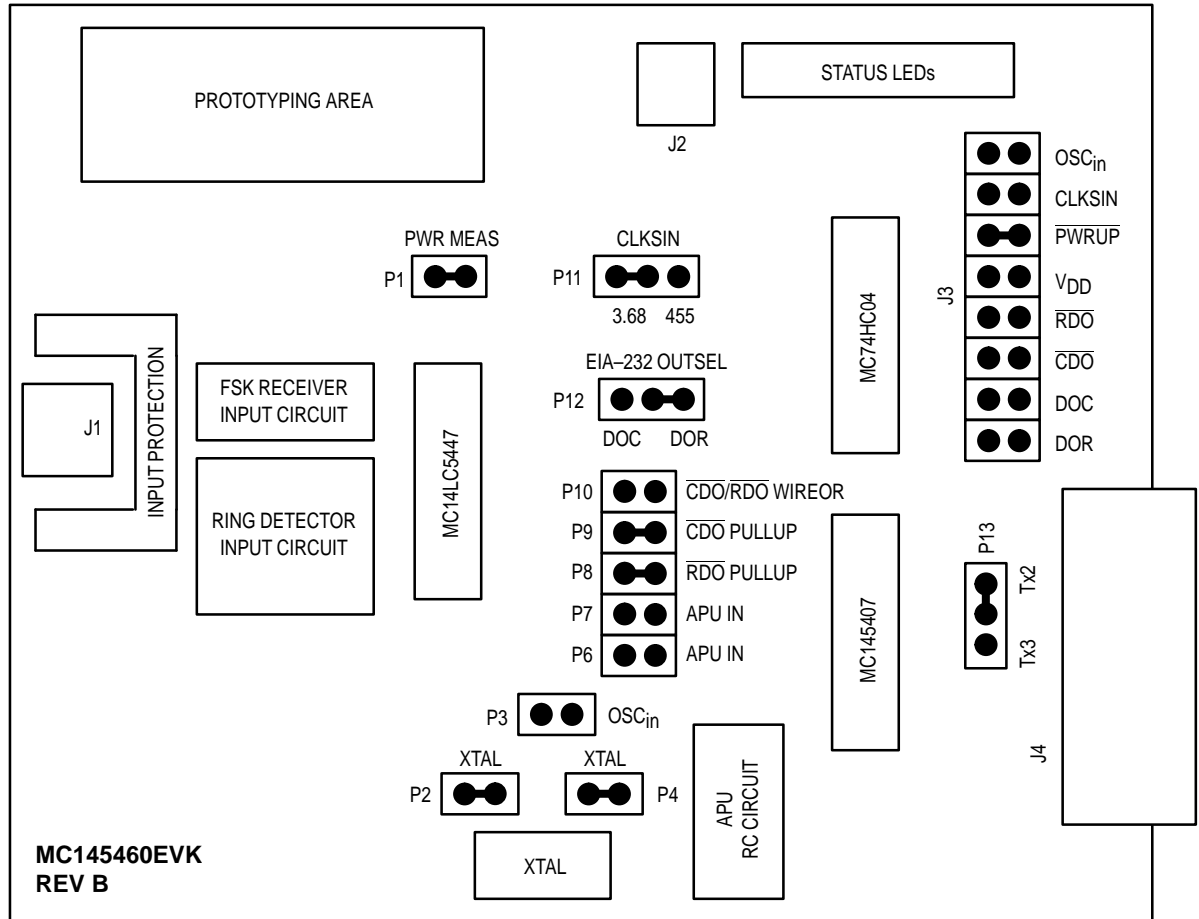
PROTOTYPING AREA

J2

STATUS LEDs

$OSC_{in}$
CLKSIN
$\overline{PWRUP}$
$V_{DD}$
$\overline{RDO}$
$\overline{CDO}$
DOC
DOR

J3

PWR MEAS
P1

CLKSIN
P11
3.68 455

MC74HC04

J1

INPUT PROTECTION

FSK RECEIVER INPUT CIRCUIT

RING DETECTOR INPUT CIRCUIT

MC14LC5447

EIA–232 OUTSEL
P12
DOC DOR

P10 $\overline{CDO}$/$\overline{RDO}$ WIREOR
P9 $\overline{CDO}$ PULLUP
P8 $\overline{RDO}$ PULLUP
P7 APU IN
P6 APU IN

MC145407

P13
Tx2
Tx3

J4

P3 $OSC_{in}$

XTAL
P2

XTAL
P4

APU RC CIRCUIT

XTAL

MC145460EVK
REV B